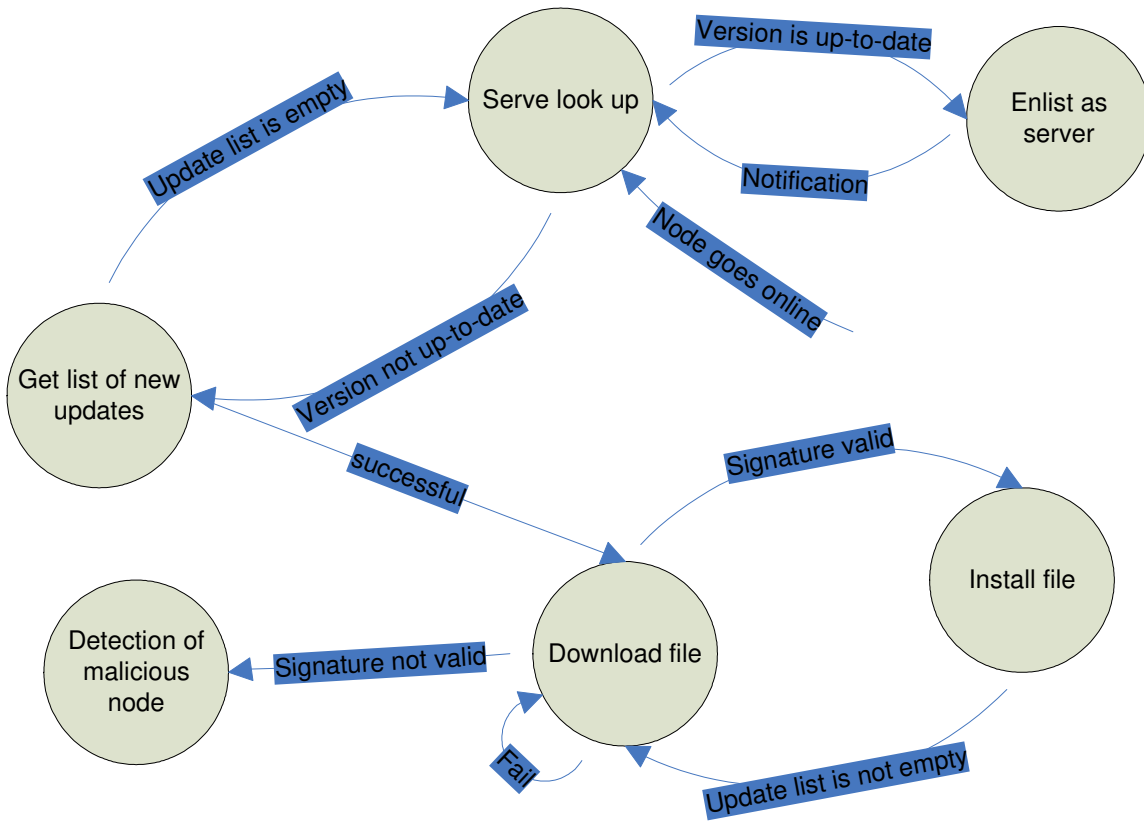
Serve look up

Version is up-to-date

Enlist as server

Notification

Update list is empty

Node goes online

Version not up-to-date

Get list of new updates

successful

Signature valid

Install file

Detection of malicious node

Signature not valid

Download file

Fail

Update list is not empty